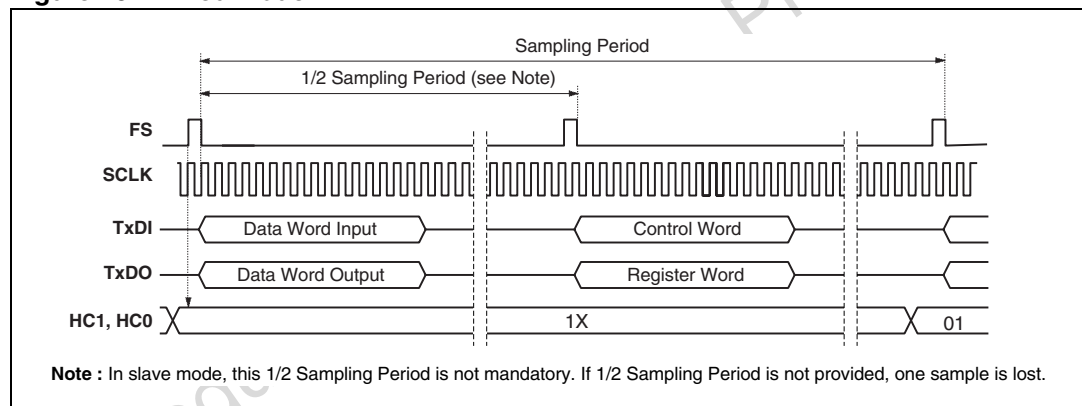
Sampling Period

1/2 Sampling Period (see Note)

FS

SCLK

TxDI

Data Word Input

Control Word

TxDO

Data Word Output

Register Word

HC1, HC0

1X

01

**Note :** In slave mode, this 1/2 Sampling Period is not mandatory. If 1/2 Sampling Period is not provided, one sample is lost.